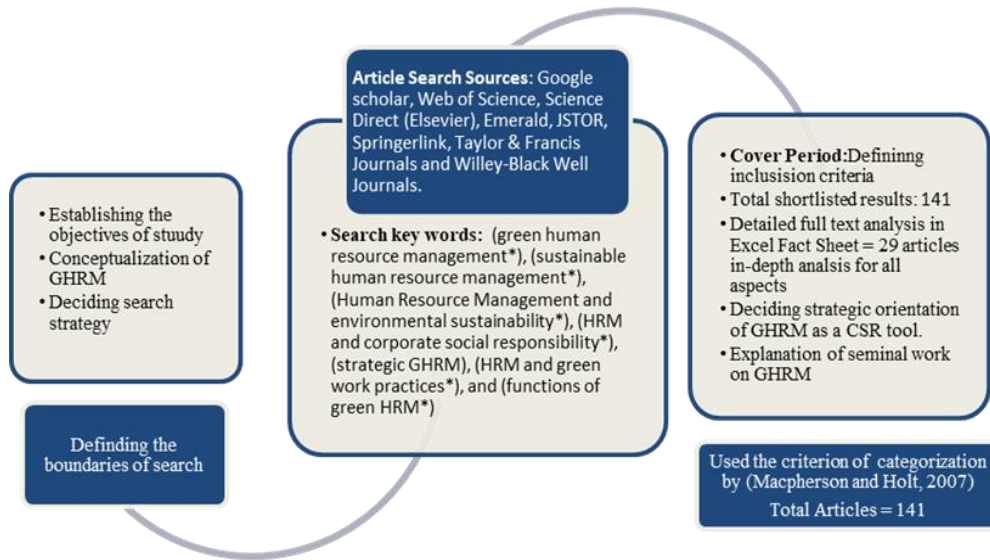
• Establishing the objectives of stuudy
• Conceptualization of GHRM
• Deciding search strategy

Defnding the boundaries of search

Article Search Sources: Google scholar, Web of Science, Science Direct (Elsevier), Emerald, JSTOR, Springerlink, Taylor & Francis Journals and Willey-Black Well Journals.

• Search key words: (green human resource management*), (sustainable human resource management*), (Human Resource Management and environmental sustainability*), (HRM and corporate social responsibility*), (strategic GHRM), (HRM and green work practices*), and (functions of green HRM*)

• Cover Period: Defininng inclusion criteria
• Total shortlisted results: 141
• Detailed full text analysis in Excel Fact Sheet = 29 articles in-depth analsis for all aspects
• Deciding strategic orientation of GHRM as a CSR tool.
• Explanation of seminal work on GHRM

Used the criterion of categorization by (Macpherson and Holt, 2007)
Total Articles = 141